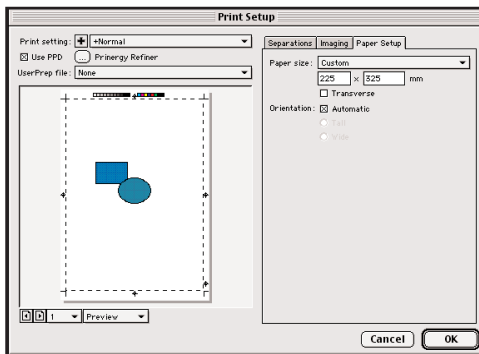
Print Setup

Print setting: +Normal
☒ Use PPD
Prinergy Refiner
UserPrep file: None

1
Preview

Separations | Imaging | Paper Setup

Paper size: Custom
225 x 325 mm
☐ Transverse
Orientation: ☒ Automatic
Tall
Wide

Cancel
OK